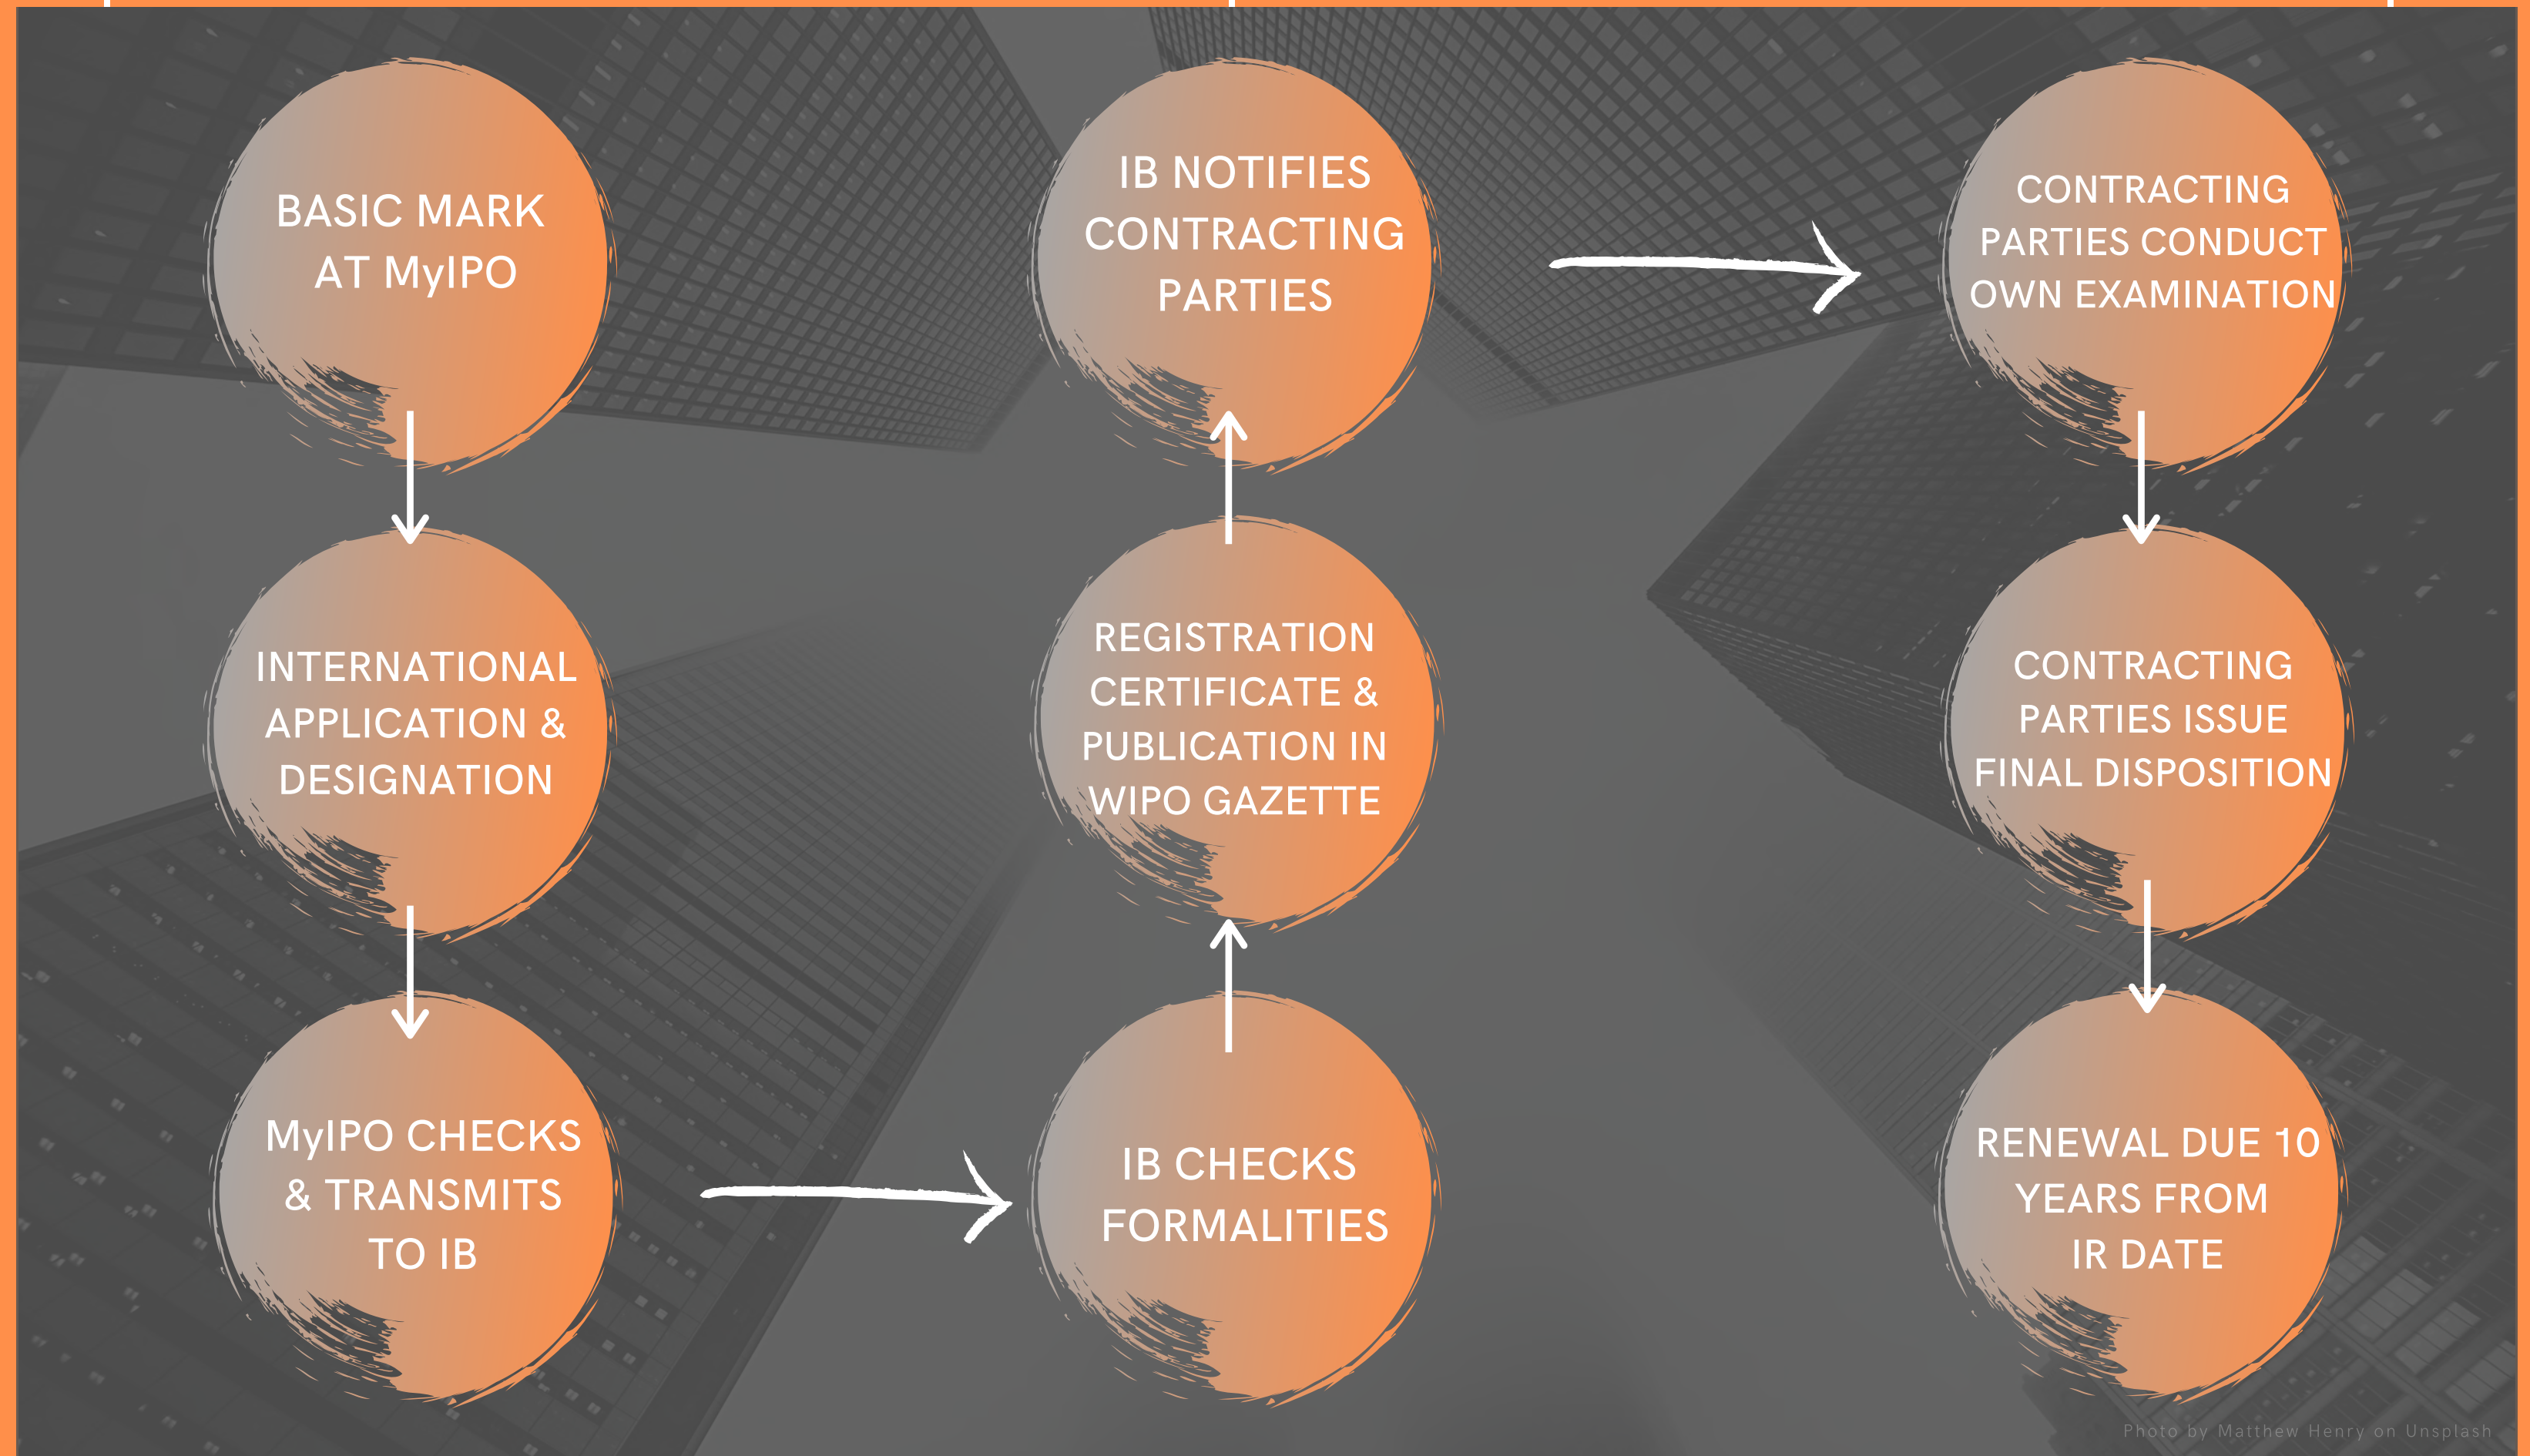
BASIC MARK AT MyIPO

INTERNATIONAL APPLICATION & DESIGNATION

MyIPO CHECKS & TRANSMITS TO IB

IB CHECKS FORMALITIES

REGISTRATION CERTIFICATE & PUBLICATION IN WIPO GAZETTE

IB NOTIFIES CONTRACTING PARTIES

CONTRACTING PARTIES CONDUCT OWN EXAMINATION

CONTRACTING PARTIES ISSUE FINAL DISPOSITION

RENEWAL DUE 10 YEARS FROM IR DATE

Photo by Matthew Henry on Unsplash